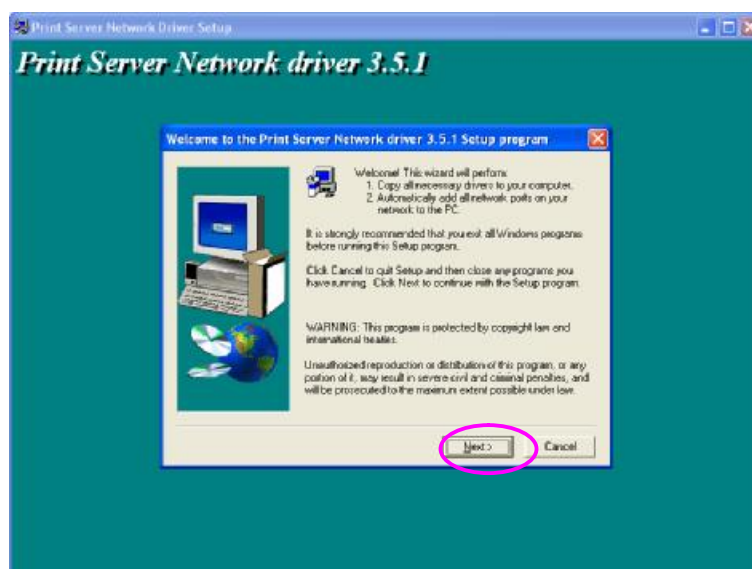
Print Server Network Driver Setup

Print Server Network driver 3.5.1

Welcome to the Print Server Network driver 3.5.1 Setup program

Welcome! This wizard will perform:
1. Copy all necessary drivers to your computer.
2. Automatically add all network ports on your network to the PC.

It is strongly recommended that you exit all Windows programs before running this Setup program.

Click Cancel to quit Setup and then close any programs you have running. Click Next to continue with the Setup program.

WARNING: This program is protected by copyright law and international treaties.

Unauthorized reproduction or distribution of this program, or any portion of it, may result in severe civil and criminal penalties, and will be prosecuted to the maximum extent possible under law.

Next >

Cancel